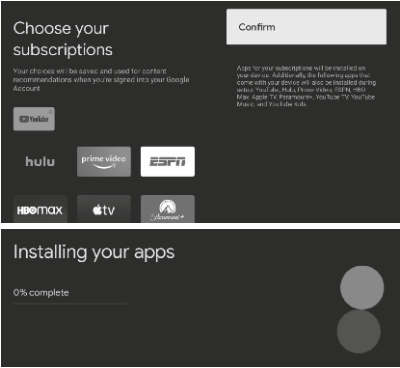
Choose your subscriptions

Your choices will be saved and used for content recommendations when you're signed into your Google Account

YouTube

hulu

prime video

ESPN

HBOmax

tv

Paramount+

Confirm

Apps for your subscriptions will be installed on your device. Additionally, the following apps that come with your device will also be installed during setup: YouTube, Hulu, Prime Video, ESPN, HBO Max, Apple TV, Paramount+, YouTube TV, YouTube Music, and YouTube Kids.

Installing your apps

0% complete